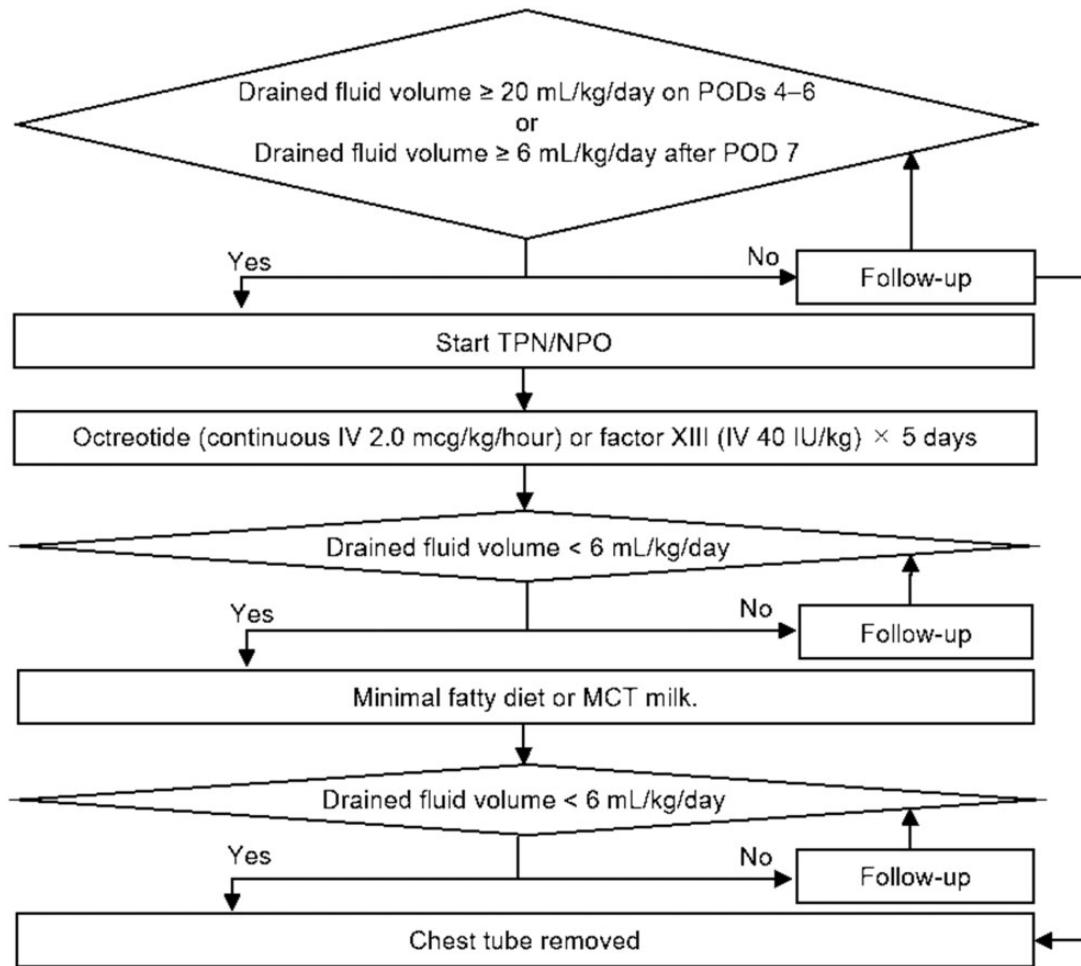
Drained fluid volume ≥ 20 mL/kg/day on PODs 4–6
or
Drained fluid volume ≥ 6 mL/kg/day after POD 7

Yes

No

Follow-up

Start TPN/NPO

Octreotide (continuous IV 2.0 mcg/kg/hour) or factor XIII (IV 40 IU/kg) × 5 days

Drained fluid volume < 6 mL/kg/day

Yes

No

Follow-up

Minimal fatty diet or MCT milk.

Drained fluid volume < 6 mL/kg/day

Yes

No

Follow-up

Chest tube removed